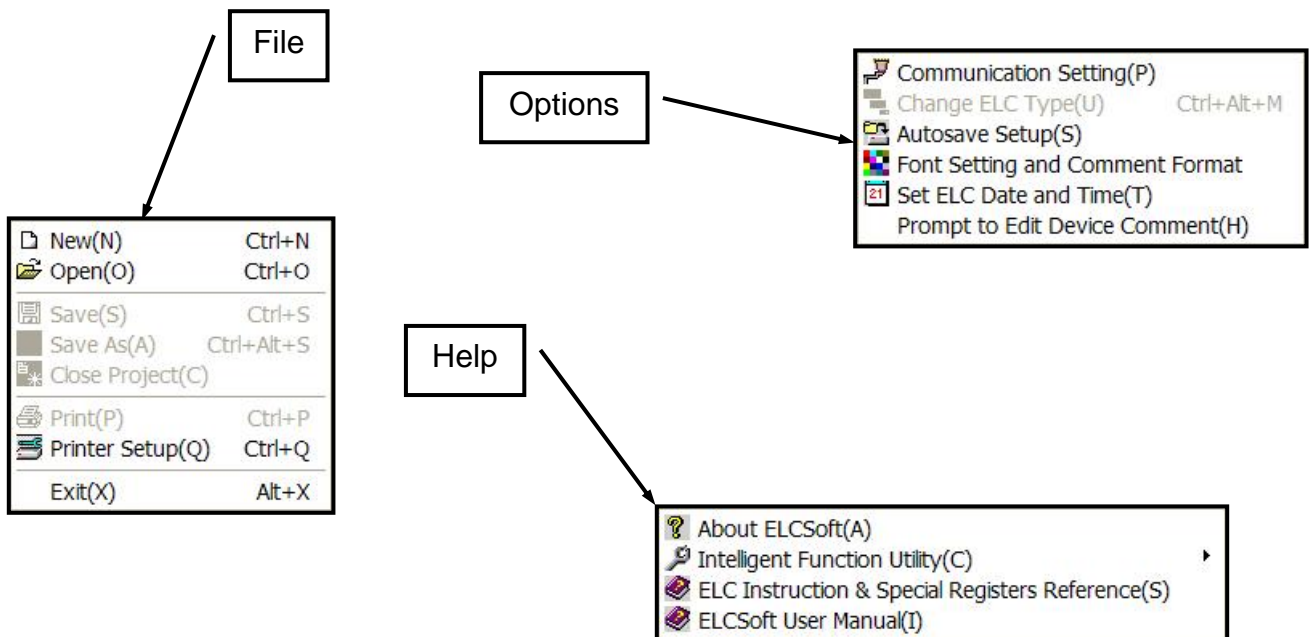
File

New(N) Ctrl+N
Open(O) Ctrl+O
Save(S) Ctrl+S
Save As(A) Ctrl+Alt+S
Close Project(C)
Print(P) Ctrl+P
Printer Setup(Q) Ctrl+Q
Exit(X) Alt+X

Options

Communication Setting(P)
Change ELC Type(U) Ctrl+Alt+M
Autosave Setup(S)
Font Setting and Comment Format
21 Set ELC Date and Time(T)
Prompt to Edit Device Comment(H)

Help

About ELCSoft(A)
Intelligent Function Utility(C)
ELC Instruction & Special Registers Reference(S)
ELCSoft User Manual(I)